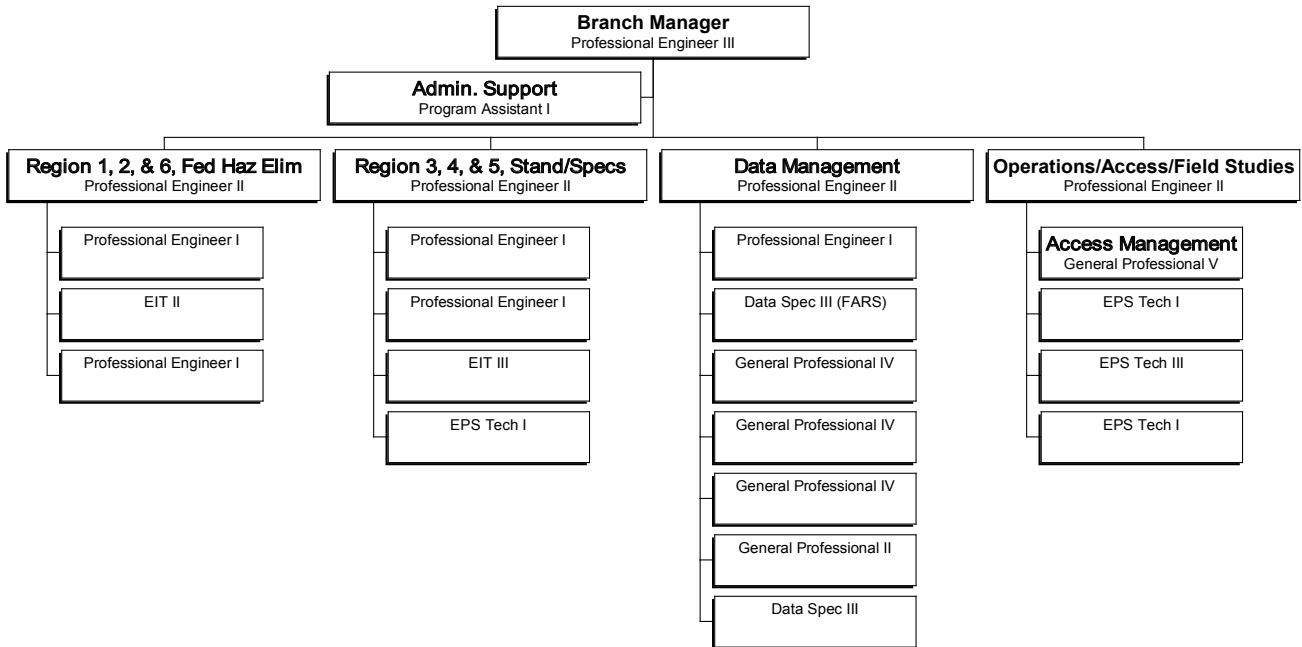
Branch Manager
Professional Engineer III

Admin. Support
Program Assistant I

Region 1, 2, & 6, Fed Haz Elim
Professional Engineer II

Professional Engineer I

EIT II

Professional Engineer I

Region 3, 4, & 5, Stand/Specs
Professional Engineer II

Professional Engineer I

Professional Engineer I

EIT III

EPS Tech I

Data Management
Professional Engineer II

Professional Engineer I

Data Spec III (FARS)

General Professional IV

General Professional IV

General Professional IV

General Professional II

Data Spec III

Operations/Access/Field Studies
Professional Engineer II

Access Management
General Professional V

EPS Tech I

EPS Tech III

EPS Tech I